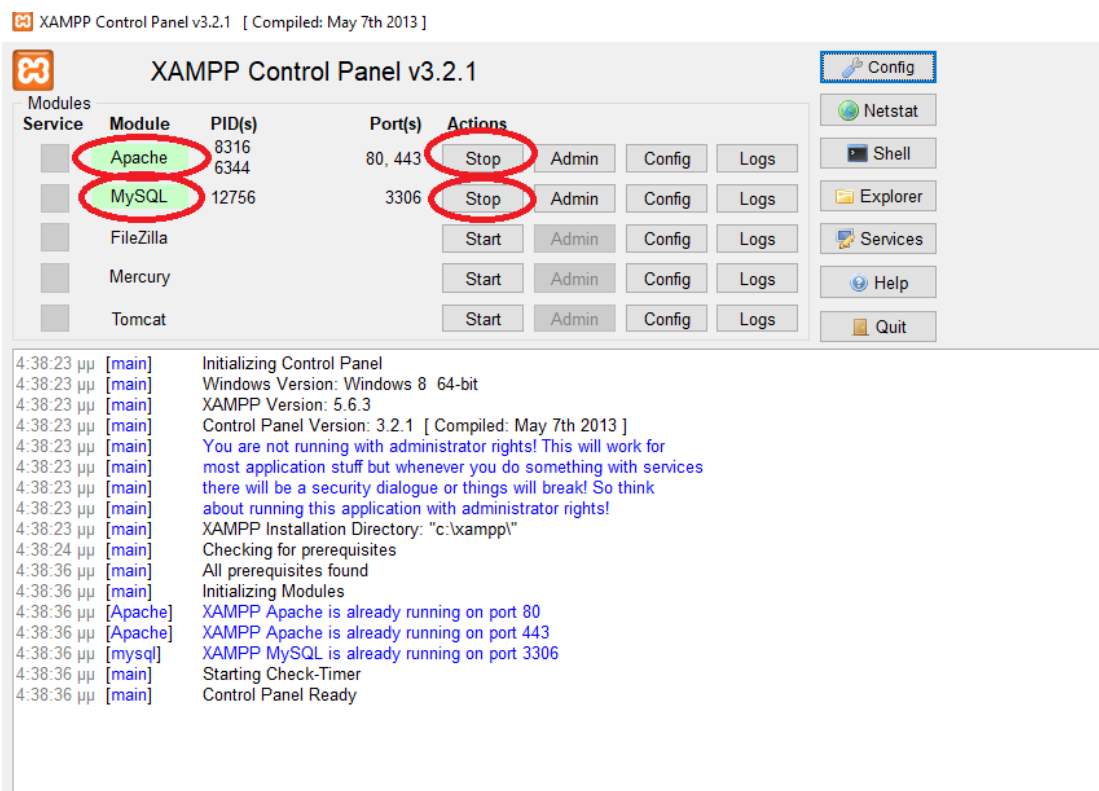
XAMPP Control Panel v3.2.1 [ Compiled: May 7th 2013 ]

XAMPP Control Panel v3.2.1

Config
Netstat
Shell
Explorer
Services
Help
Quit

Modules

| Service | Module | PID(s) | Port(s) | Actions | | | |
|---|---|---|---|---|---|---|---|
| | Apache | 8316 6344 | 80, 443 | Stop | Admin | Config | Logs |
| | MySQL | 12756 | 3306 | Stop | Admin | Config | Logs |
| | FileZilla | | | Start | Admin | Config | Logs |
| | Mercury | | | Start | Admin | Config | Logs |
| | Tomcat | | | Start | Admin | Config | Logs |

4:38:23 μμ [main] Initializing Control Panel
4:38:23 μμ [main] Windows Version: Windows 8 64-bit
4:38:23 μμ [main] XAMPP Version: 5.6.3
4:38:23 μμ [main] Control Panel Version: 3.2.1 [ Compiled: May 7th 2013 ]
4:38:23 μμ [main] You are not running with administrator rights! This will work for
4:38:23 μμ [main] most application stuff but whenever you do something with services
4:38:23 μμ [main] there will be a security dialogue or things will break! So think
4:38:23 μμ [main] about running this application with administrator rights!
4:38:23 μμ [main] XAMPP Installation Directory: "c:\xampp\"
4:38:24 μμ [main] Checking for prerequisites
4:38:36 μμ [main] All prerequisites found
4:38:36 μμ [main] Initializing Modules
4:38:36 μμ [Apache] XAMPP Apache is already running on port 80
4:38:36 μμ [Apache] XAMPP Apache is already running on port 443
4:38:36 μμ [mysql] XAMPP MySQL is already running on port 3306
4:38:36 μμ [main] Starting Check-Timer
4:38:36 μμ [main] Control Panel Ready